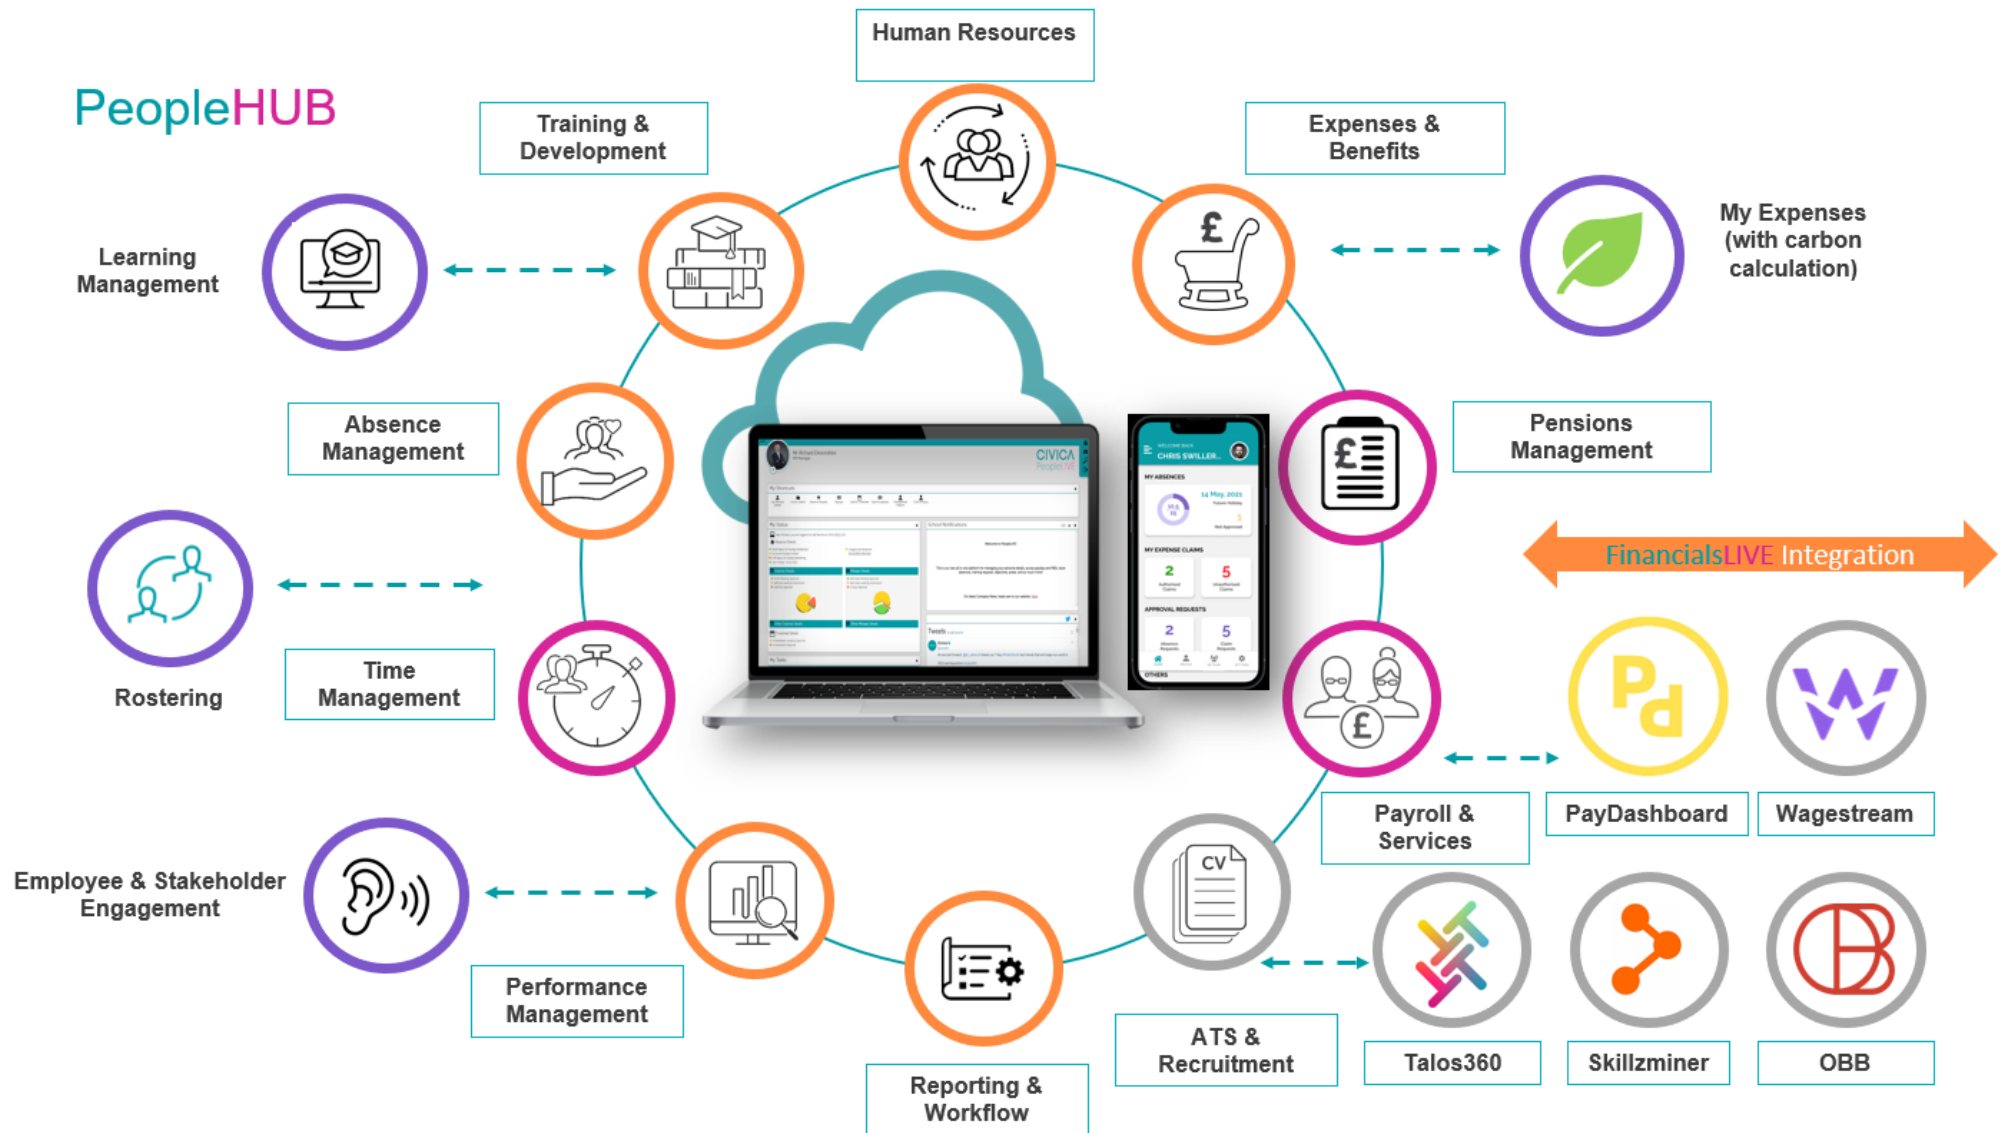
PeopleHUB

Human Resources

Training & Development

Expenses & Benefits

My Expenses (with carbon calculation)

Learning Management

Absence Management

Pensions Management

FinancialsLIVE Integration

Rostering

Time Management

CIVICA

Payroll & Services

PayDashboard

Wagestream

Employee & Stakeholder Engagement

CV

Performance Management

Reporting & Workflow

ATS & Recruitment

Talos360

Skillzminer

OBB